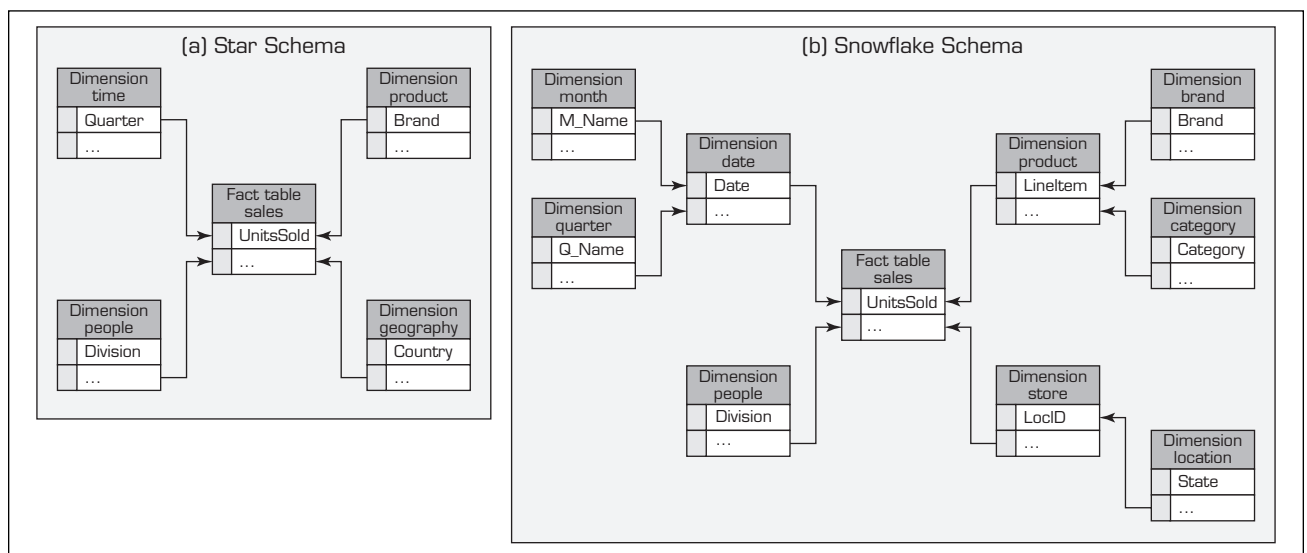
(a) Star Schema

Dimension time
Quarter
...

Dimension product
Brand
...

Fact table sales
UnitsSold
...

Dimension people
Division
...

Dimension geography
Country
...

(b) Snowflake Schema

Dimension month
M_Name
...

Dimension date
Date
...

Dimension quarter
Q_Name
...

Dimension product
LineItem
...

Dimension brand
Brand
...

Dimension category
Category
...

Fact table sales
UnitsSold
...

Dimension people
Division
...

Dimension store
LocID
...

Dimension location
State
...